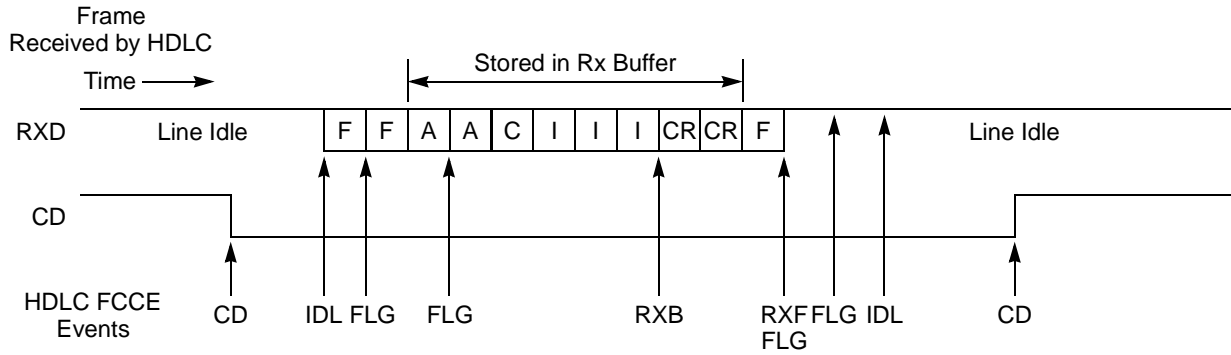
Frame
Received by HDLC

Time

Stored in Rx Buffer

RXD Line Idle

| F | F | A | A | C | I | I | I | CR | CR | F |
|---|---|---|---|---|---|---|---|---|---|---|

Line Idle

CD

HDLC FCCE Events

CD IDL FLG FLG RXB RXF FLG FLG IDL CD